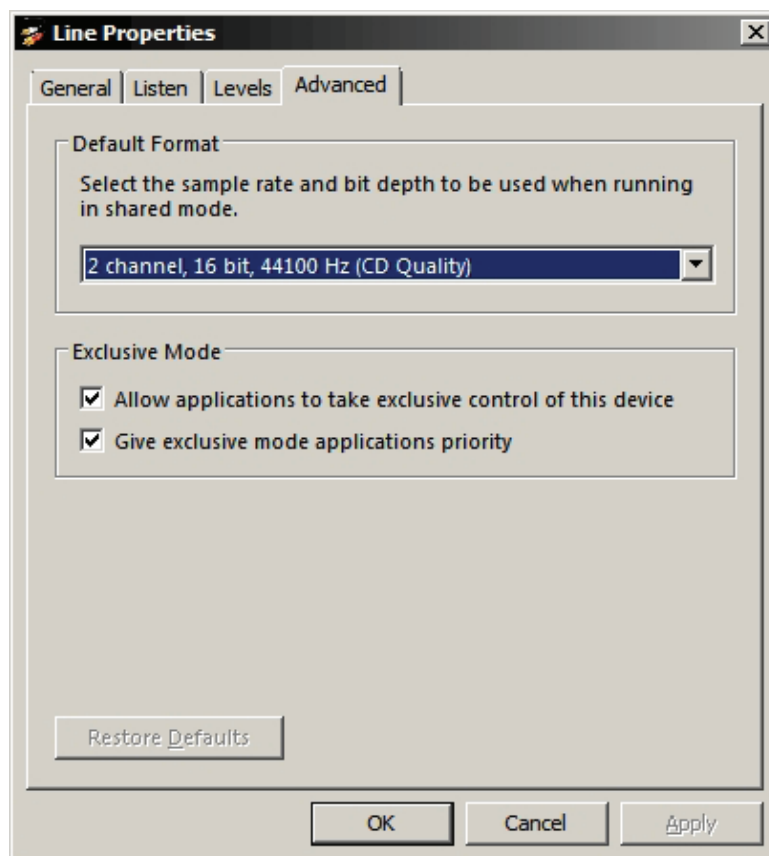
Line Properties

General | Listen | Levels | Advanced

Default Format

Select the sample rate and bit depth to be used when running in shared mode.

2 channel, 16 bit, 44100 Hz (CD Quality)

Exclusive Mode

☑ Allow applications to take exclusive control of this device

☑ Give exclusive mode applications priority

Restore Defaults

OK | Cancel | Apply